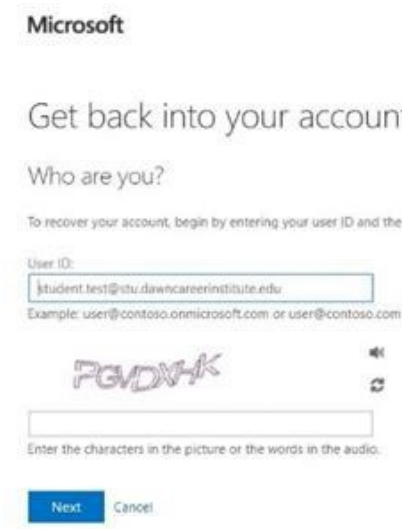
Microsoft

Get back into your accoun

Who are you?

To recover your account, begin by entering your user ID and the

User ID:

student.test@stu.dawncareerinstitute.edu

Example: user@contoso.onmicrosoft.com or user@contoso.com

PGVDXHK

Enter the characters in the picture or the words in the audio.

Next Cancel